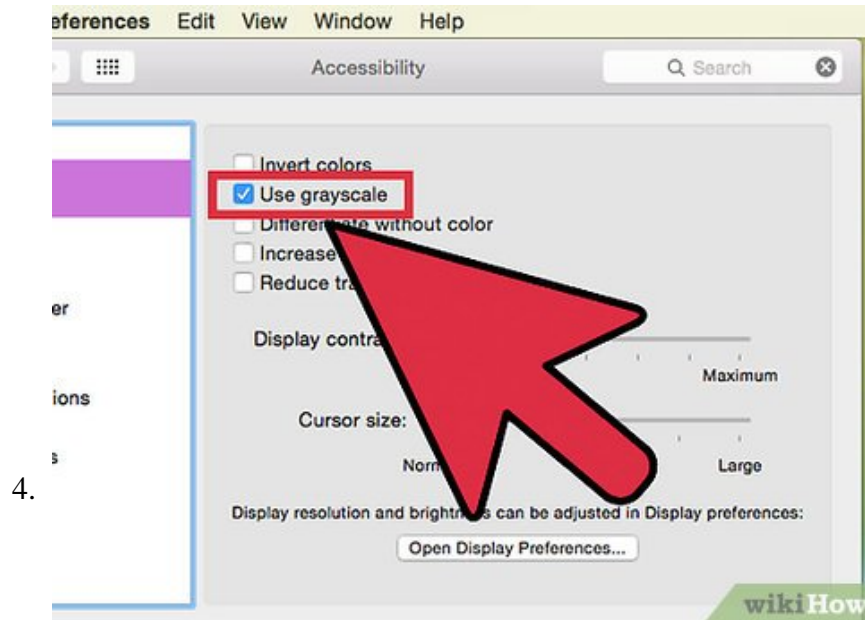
eferences Edit View Window Help

Accessibility

Search

Invert colors
Use grayscale
Differen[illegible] without color
Increase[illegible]
Reduce tra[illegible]

er

ions

s

Display contra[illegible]

Maximum

Cursor size:

Norm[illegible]

Large

4.

Display resolution and bright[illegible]s can be adjusted in Display preferences:

Open Display Preferences...

wikiHow